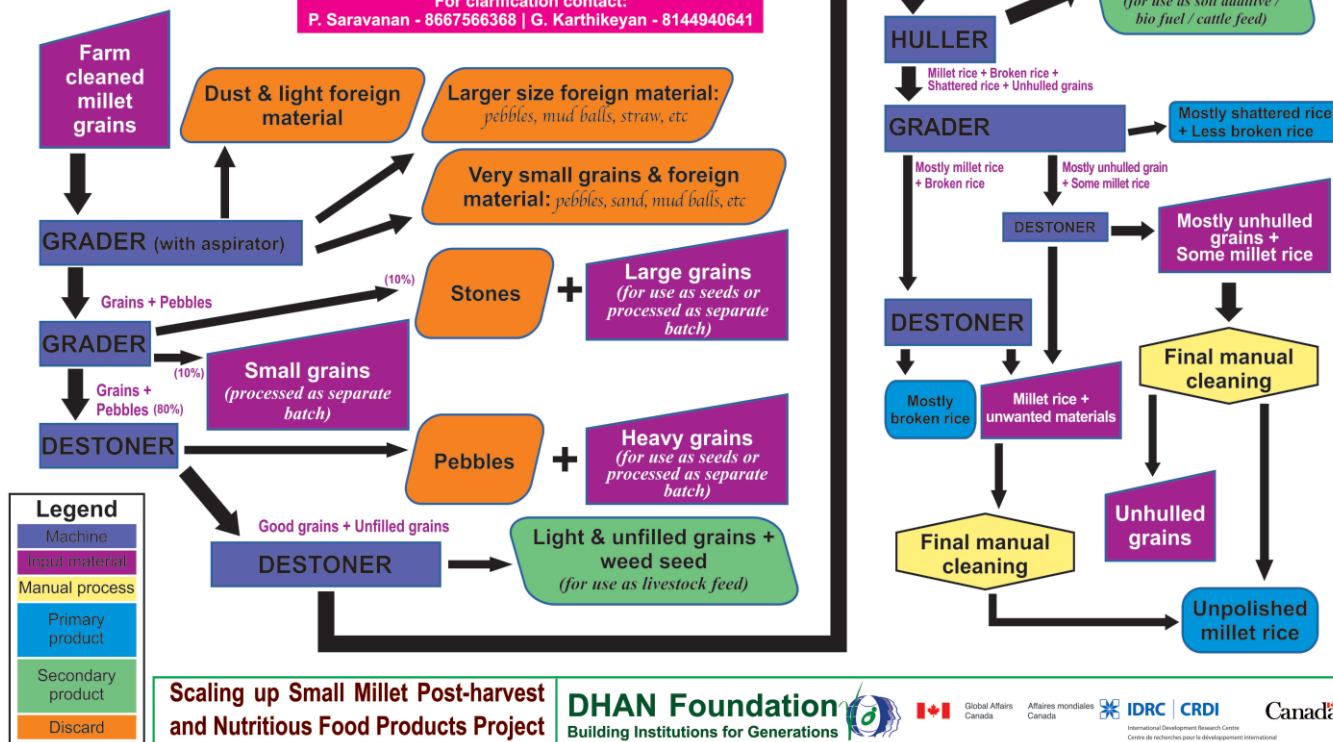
For clarification contact:
P. Saravanan - 8667566368 | G. Karthikeyan - 8144940641

Farm cleaned millet grains

Dust & light foreign material

Larger size foreign material: pebbles, mud balls, straw, etc

Very small grains & foreign material: pebbles, sand, mud balls, etc

GRADER (with aspirator)

Grains + Pebbles

(10%)

Stones

+

Large grains (for use as seeds or processed as separate batch)

GRADER

(10%)

Small grains (processed as separate batch)

Grains + Pebbles (80%)

DESTONER

Pebbles

+

Heavy grains (for use as seeds or processed as separate batch)

Good grains + Unfilled grains

DESTONER

Light & unfilled grains + weed seed (for use as livestock feed)

Legend
Machine
Input material
Manual process
Primary product
Secondary product
Discard

(for use as soil additive / bio fuel / cattle feed)

HULLER

Millet rice + Broken rice + Shattered rice + Unhulled grains

GRADER

Mostly shattered rice + Less broken rice

Mostly millet rice + Broken rice

Mostly unhulled grain + Some millet rice

DESTONER

Mostly unhulled grains + Some millet rice

DESTONER

Final manual cleaning

Mostly broken rice

Millet rice + unwanted materials

Unhulled grains

Final manual cleaning

Unpolished millet rice

Scaling up Small Millet Post-harvest and Nutritious Food Products Project

DHAN Foundation
Building Institutions for Generations

Global Affairs Canada
Affaires mondiales Canada
IDRC | CRDI
International Development Research Centre
Centre de recherches pour le développement international
Canada